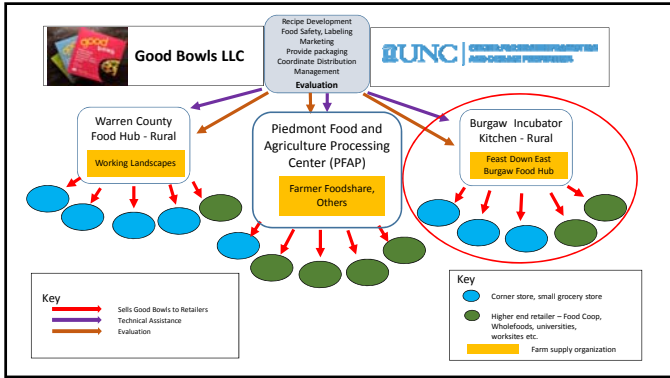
good

Good Bowls LLC

Recipe Development
Food Safety, Labeling
Marketing
Provide packaging
Coordinate Distribution
Management
Evaluation

UNC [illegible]

Warren County Food Hub - Rural

Working Landscapes

Piedmont Food and Agriculture Processing Center (PFAP)

Farmer Foodshare, Others

Burgaw Incubator Kitchen - Rural

Feast Down East Burgaw Food Hub

Key
Sells Good Bowls to Retailers
Technical Assistance
Evaluation

Key
Corner store, small grocery store
Higher end retailer – Food Coop, Wholefoods, universities, worksites etc.
Farm supply organization